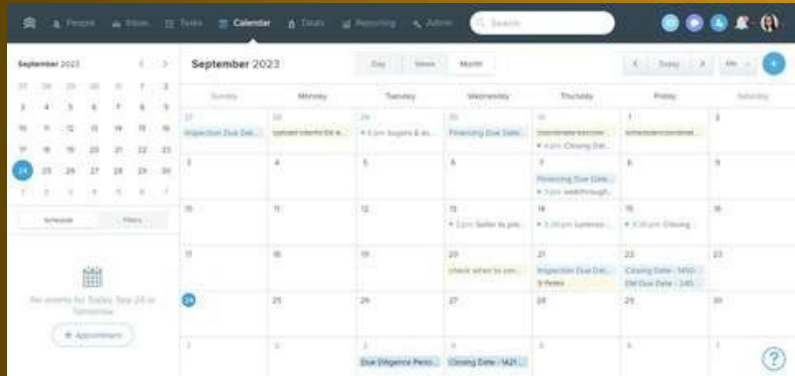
People Inbox Tasks Calendar Deals Reporting Admin Search

September 2023

| | | | | | | |
|---|---|---|---|---|---|---|
| 27 | 28 | 29 | 30 | 31 | 1 | 2 |
| 3 | 4 | 5 | 6 | 7 | 8 | 9 |
| 10 | 11 | 12 | 13 | 14 | 15 | 16 |
| 17 | 18 | 19 | 20 | 21 | 22 | 23 |
| 24 | 25 | 26 | 27 | 28 | 29 | 30 |
| 1 | 2 | 3 | 4 | 5 | 6 | 7 |

Schedule Filters

No events for Today, Sep 24 or Tomorrow

+ Appointment

September 2023

Day Week Month

Today

| Sunday | Monday | Tuesday | Wednesday | Thursday | Friday | Saturday |
|---|---|---|---|---|---|---|
| 27 Inspection Due Dat... | 28 Upload clients ID & ... | 29 • 4 pm Buyers & ... | 30 Financing Due Date... | 31 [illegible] • 4 pm Closing Dat... | 1 Schedule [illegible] | 2 |
| 3 | 4 | 5 | 6 | 7 Financing Due Date... • 3 pm walkthrough... | 8 | 9 |
| 10 | 11 | 12 | 13 • 2 pm Seller to pro... | 14 • 3:30 pm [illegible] | 15 • 4:30 pm Closing | 16 |
| 17 | 18 | 19 | 20 check when to con... | 21 Inspection Due Dat... 5 Peters | 22 Closing Date - 1450... EM Due Date - 245... | 23 |
| 24 | 25 | 26 | 27 | 28 | 29 | 30 |
| 1 | 2 | 3 Due Diligence Peri... | 4 Closing Date - 1421... | 5 | 6 | 7 |

?